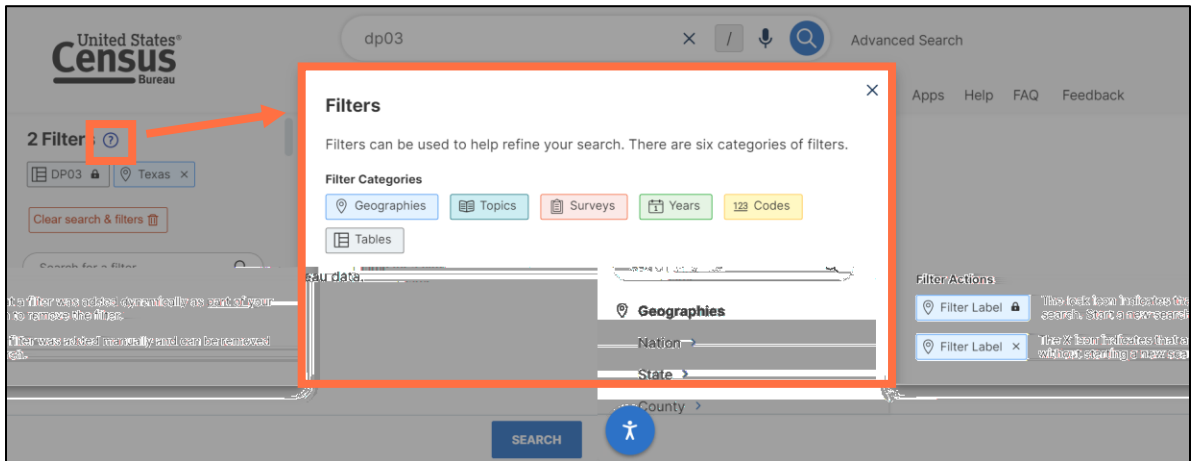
United States® Census Bureau

dp03

Advanced Search

Apps Help FAQ Feedback

2 Filters

DP03

Texas

Clear search & filters

Search for a filter

Filters

Filters can be used to help refine your search. There are six categories of filters.

Filter Categories

Geographies

Topics

Surveys

Years

123 Codes

Tables

au data.

Geographies

Nation

State

County

Filter Actions

Filter Label

Filter Label

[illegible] filter was added dynamically as part of your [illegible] to remove the filter.

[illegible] filter was added manually and can be removed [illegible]

The lock icon indicates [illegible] search. Start a new search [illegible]

The X icon indicates that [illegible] without starting a new s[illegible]

SEARCH